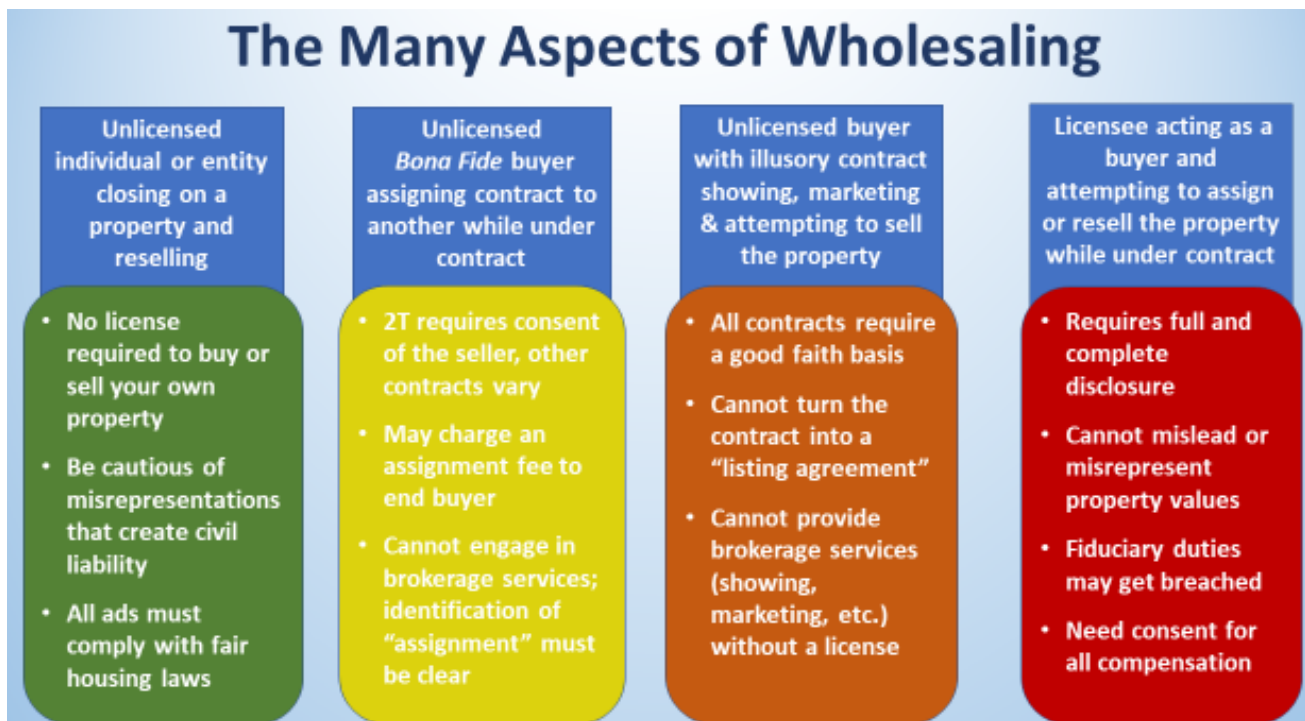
The Many Aspects of Wholesaling

Unlicensed individual or entity closing on a property and reselling

- No license required to buy or sell your own property
- Be cautious of misrepresentations that create civil liability
- All ads must comply with fair housing laws

Unlicensed *Bona Fide* buyer assigning contract to another while under contract

- 2T requires consent of the seller, other contracts vary
- May charge an assignment fee to end buyer
- Cannot engage in brokerage services; identification of "assignment" must be clear

Unlicensed buyer with illusory contract showing, marketing & attempting to sell the property

- All contracts require a good faith basis
- Cannot turn the contract into a "listing agreement"
- Cannot provide brokerage services (showing, marketing, etc.) without a license

Licensee acting as a buyer and attempting to assign or resell the property while under contract

- Requires full and complete disclosure
- Cannot mislead or misrepresent property values
- Fiduciary duties may get breached
- Need consent for all compensation